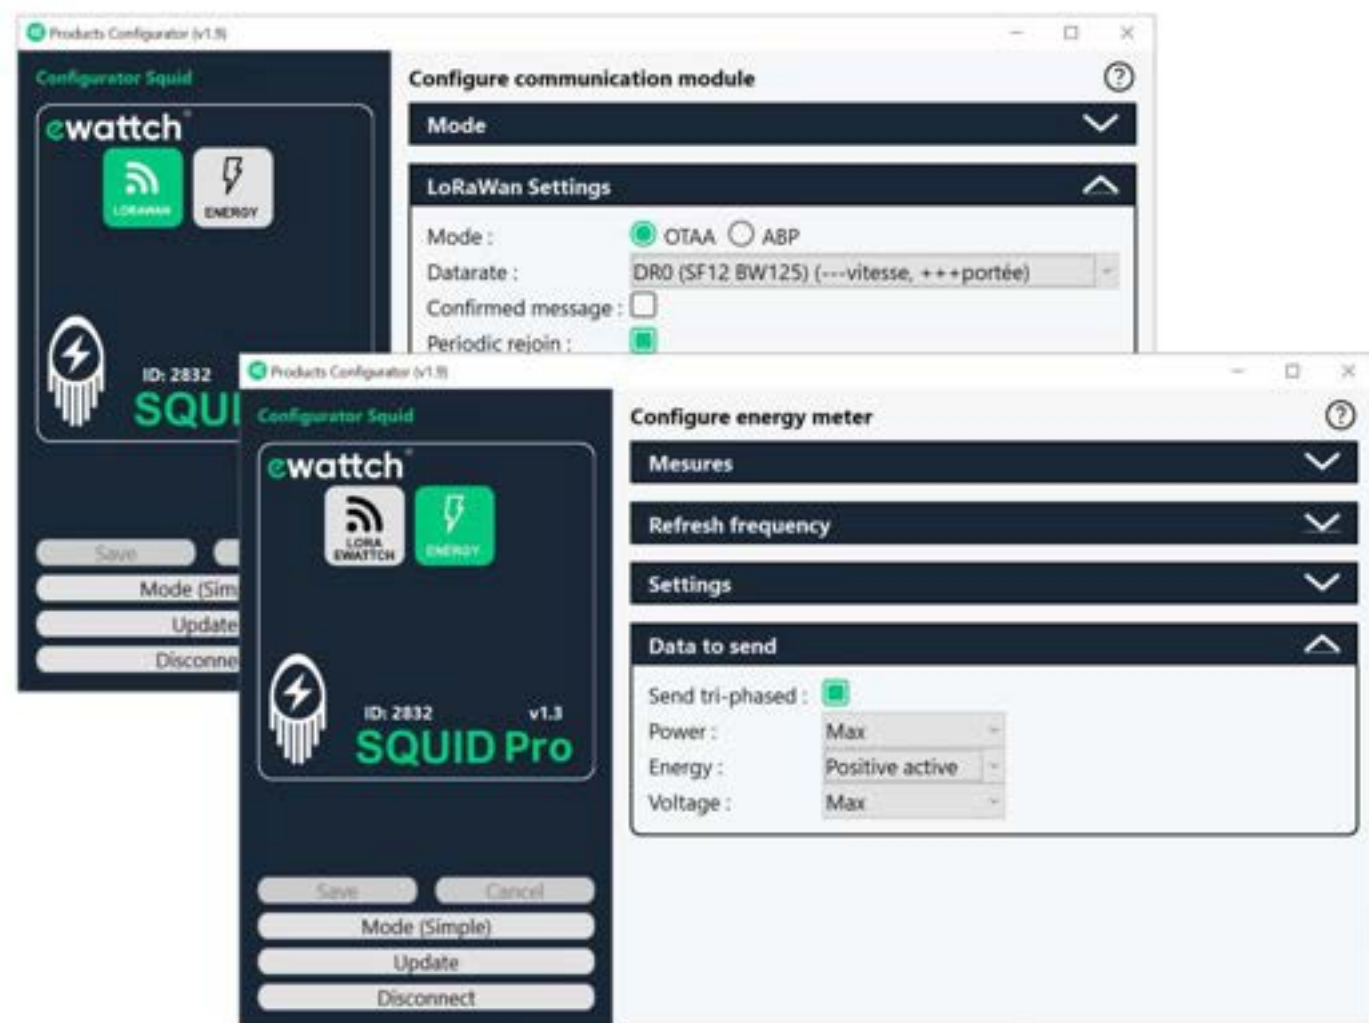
Products Configurator (v1.9)

Configurator Squid

ewattch

LORAWAN

ENERGY

ID: 2832

SQUI

Save

Mode (Sim

Update

Disconne

Configure communication module

Mode

LoRaWan Settings

Mode : OTAA ABP

Datarate : DR0 (SF12 BW125) (---vitesse, +++portée)

Confirmed message :

Periodic rejoin :

Products Configurator (v1.9)

Configurator Squid

ewattch

LORA EWATTCH

ENERGY

ID: 2832 v1.3

SQUID Pro

Save

Cancel

Mode (Simple)

Update

Disconnect

Configure energy meter

Mesures

Refresh frequency

Settings

Data to send

Send tri-phased :

Power : Max

Energy : Positive active

Voltage : Max